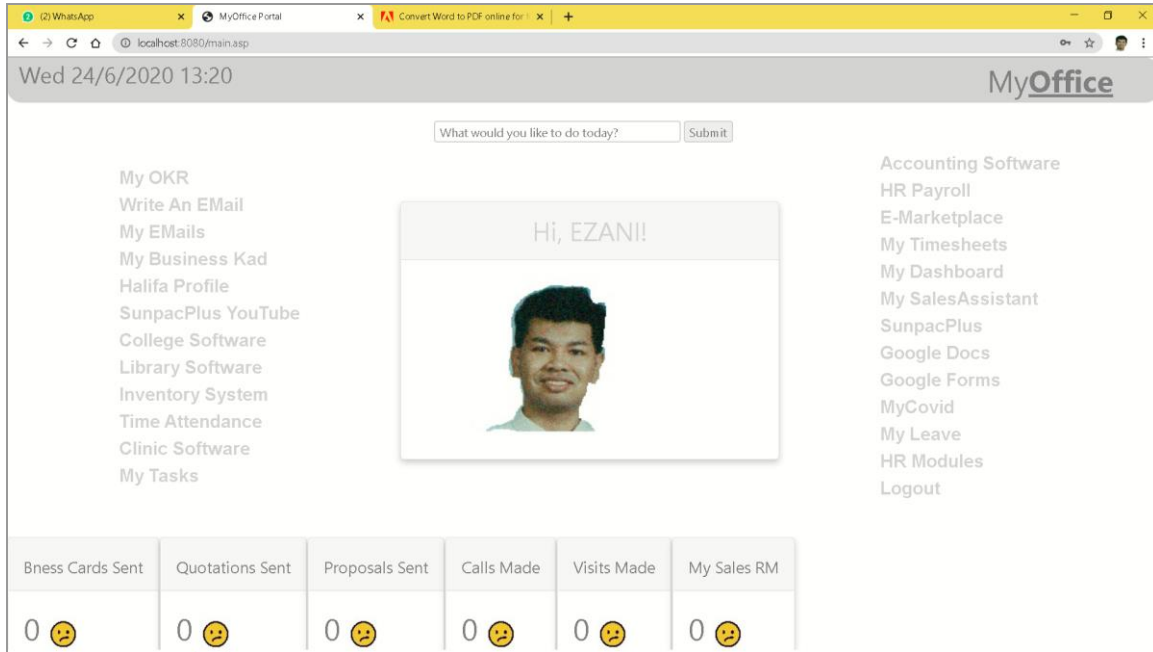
(2) WhatsApp
MyOffice Portal
Convert Word to PDF online for
localhost:8080/main.asp

Wed 24/6/2020 13:20

MyOffice

What would you like to do today? Submit

My OKR
Write An EMail
My EMails
My Business Kad
Halifa Profile
SunpacPlus YouTube
College Software
Library Software
Inventory System
Time Attendance
Clinic Software
My Tasks

Hi, EZANI!

Accounting Software
HR Payroll
E-Marketplace
My Timesheets
My Dashboard
My SalesAssistant
SunpacPlus
Google Docs
Google Forms
MyCovid
My Leave
HR Modules
Logout

| Bness Cards Sent | Quotations Sent | Proposals Sent | Calls Made | Visits Made | My Sales RM |
|---|---|---|---|---|---|
| 0 | 0 | 0 | 0 | 0 | 0 |